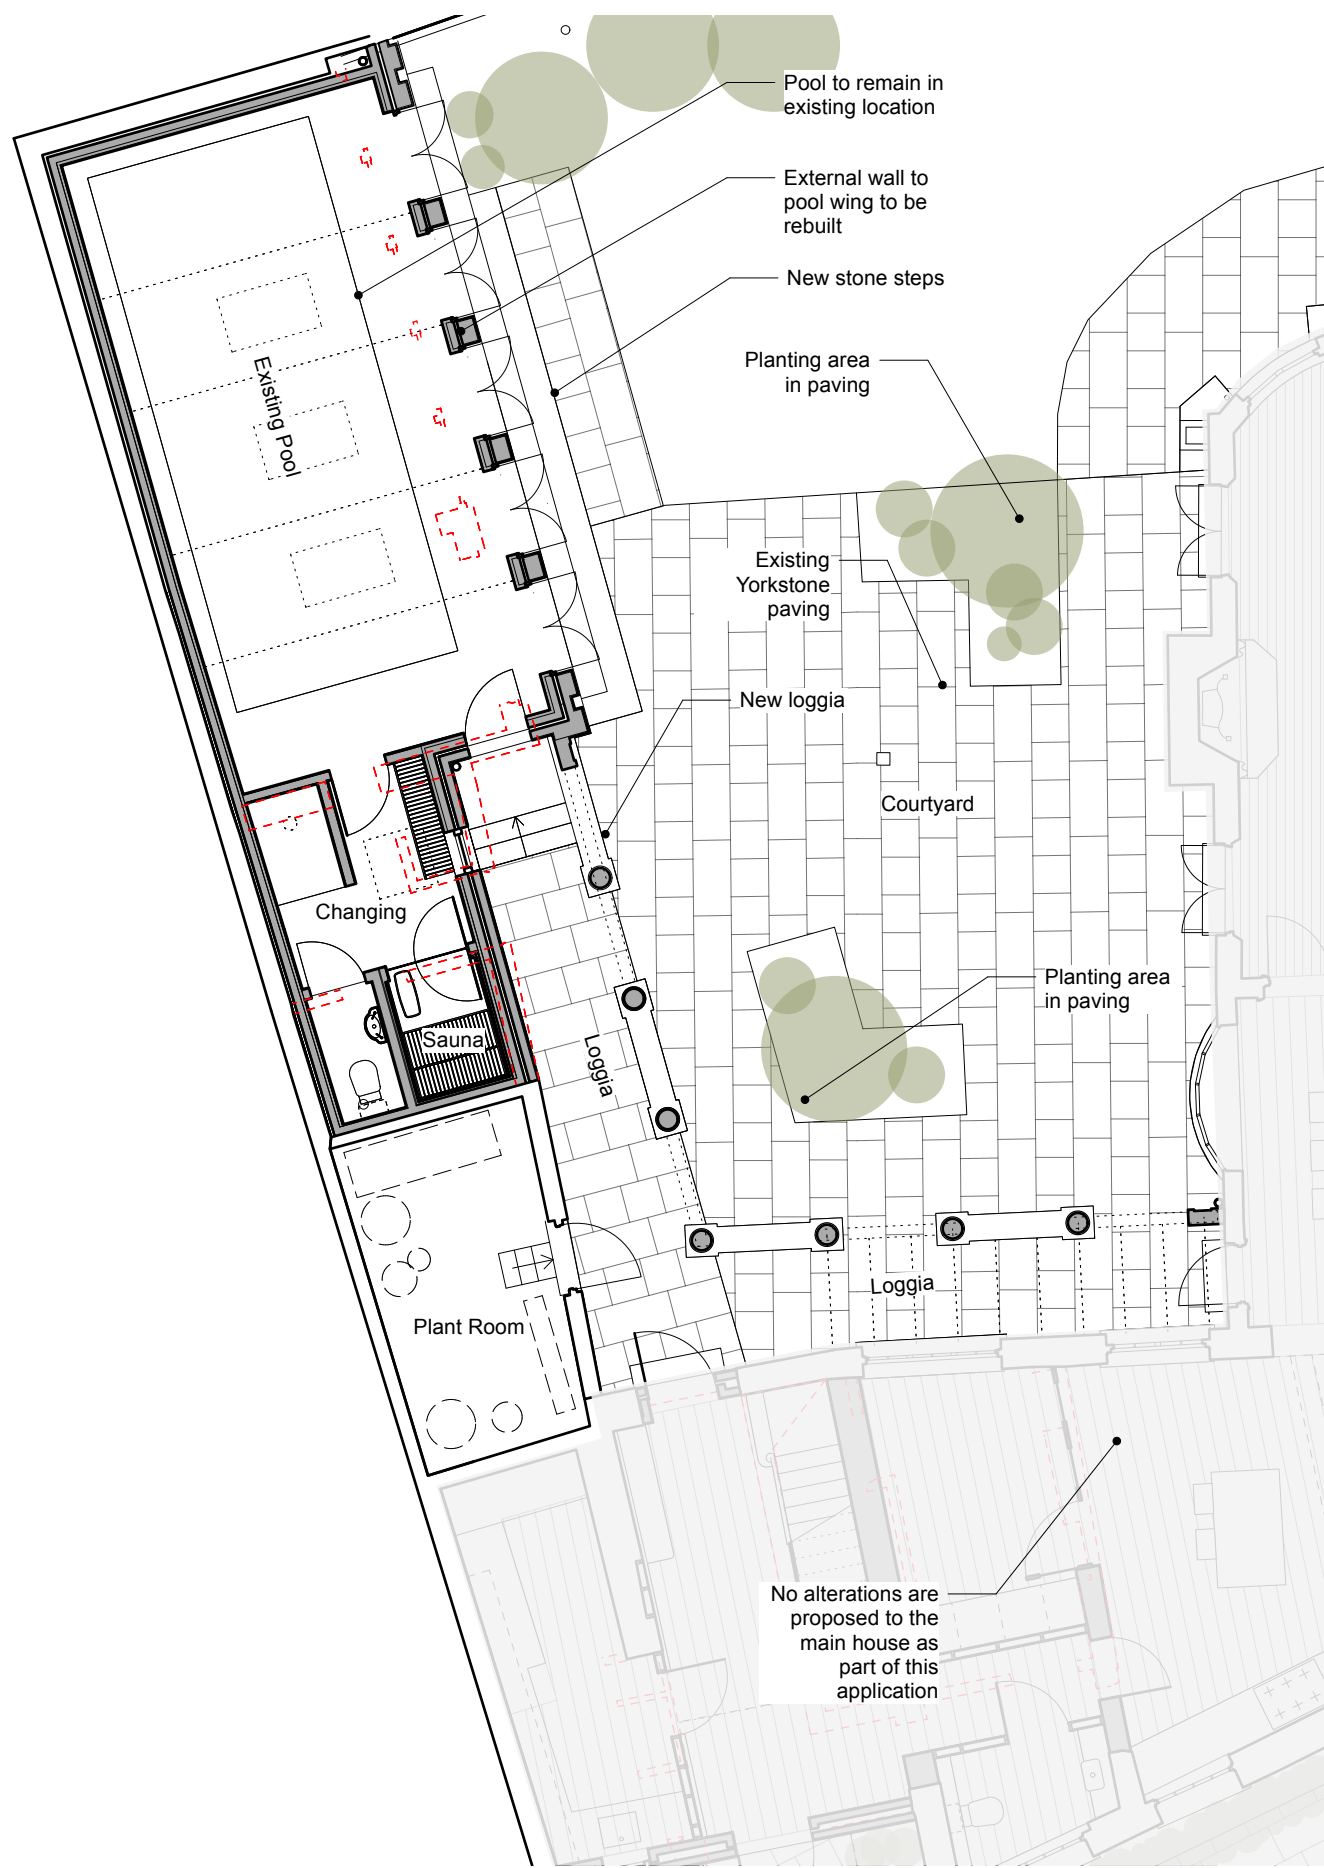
Pool to remain in existing location

External wall to pool wing to be rebuilt

New stone steps

Planting area in paving

Existing Pool

Existing Yorkstone paving

New loggia

Courtyard

Changing

Planting area in paving

Sauna

Loggia

Loggia

Plant Room

No alterations are proposed to the main house as part of this application